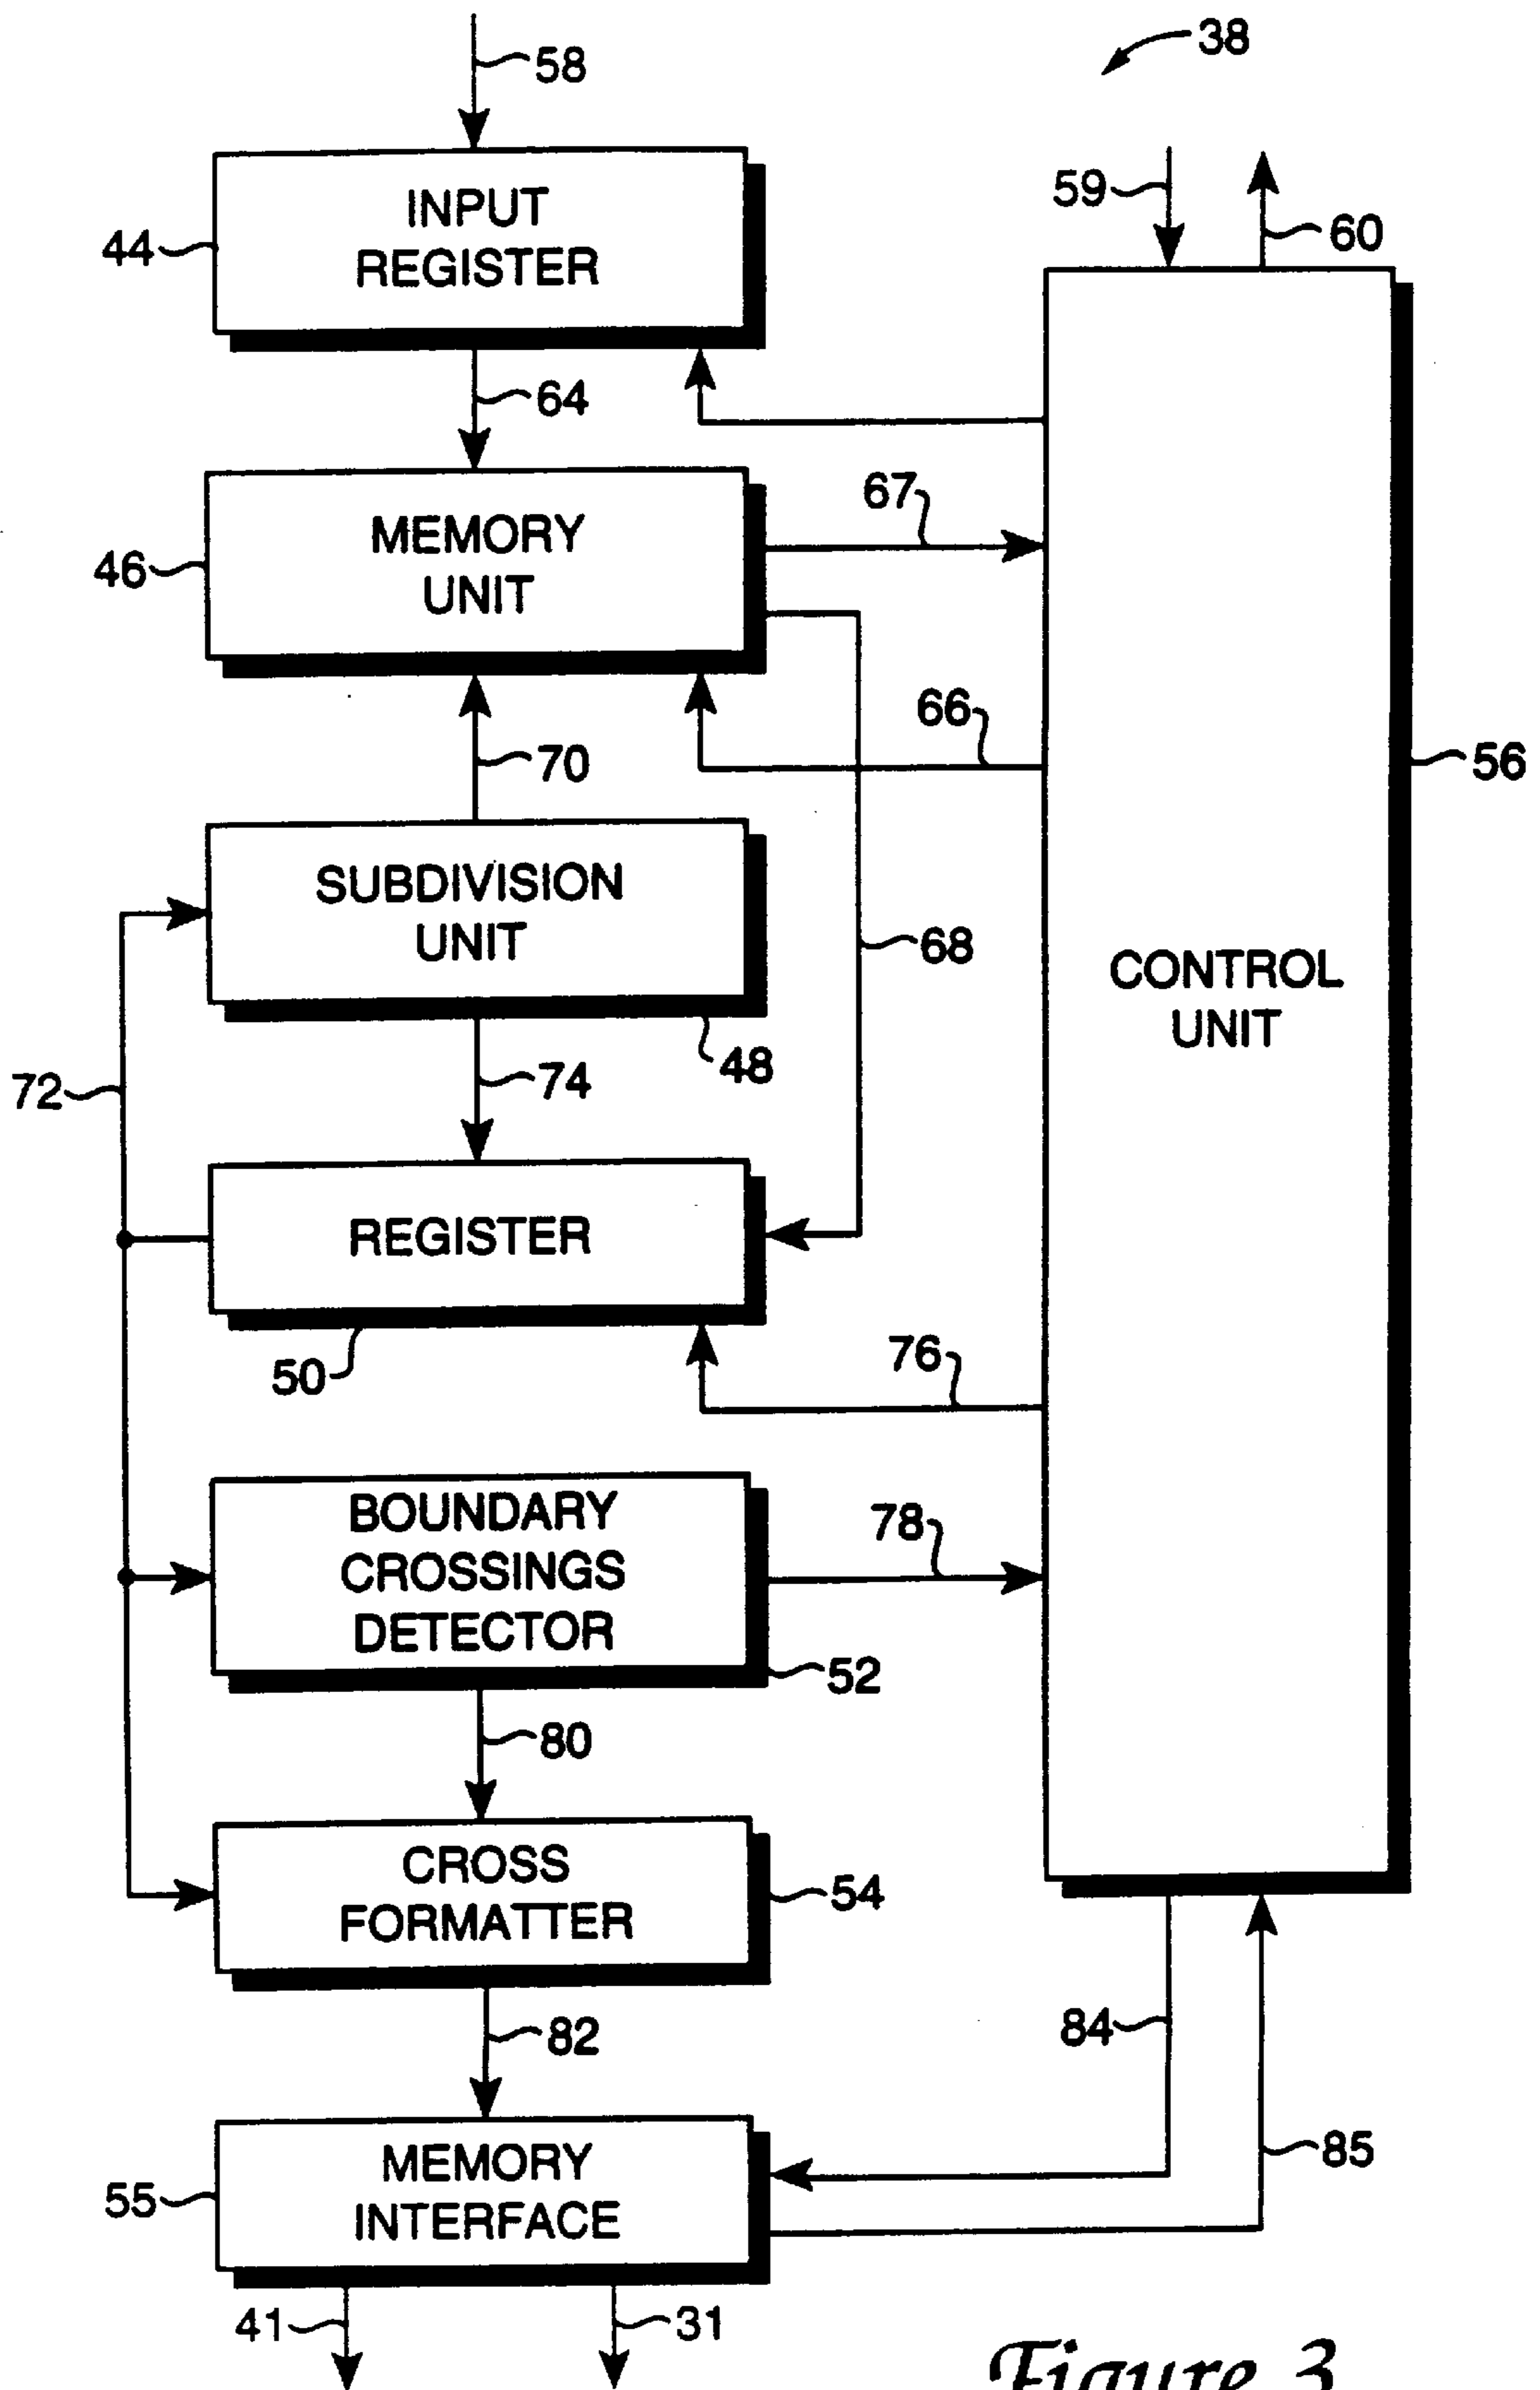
38

58

INPUT REGISTER

44

59

60

64

MEMORY UNIT

46

67

66

56

70

SUBDIVISION UNIT

68

CONTROL UNIT

48

72

74

REGISTER

50

76

BOUNDARY CROSSINGS DETECTOR

78

52

80

CROSS FORMATTER

54

82

84

MEMORY INTERFACE

55

85

41

31

Figure 3